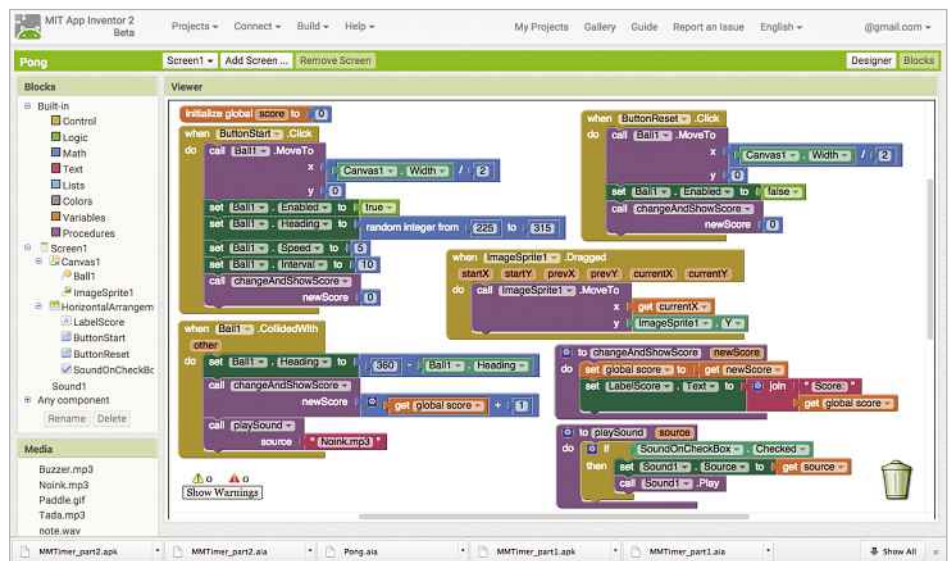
MIT App Inventor 2
Beta

Projects ▾ Connect ▾ Build ▾ Help ▾

My Projects Gallery Guide Report an Issue English ▾ @gmail.com ▾

Pong

Screen1 ▾ Add Screen ... Remove Screen

Designer Blocks

Blocks

Built-in
Control
Logic
Math
Text
Lists
Colors
Variables
Procedures
Screen1
Canvas1
Ball1
ImageSprite1
HorizontalArrangem
LabelScore
ButtonStart
ButtonReset
SoundOnCheckBc
Sound1
Any component

Rename Delete

Media

Buzzer.mp3
Noink.mp3
Paddle.gif
Tada.mp3
note.wav

Viewer

initialize global score to 0

when ButtonStart .Click
do call Ball1 .MoveTo
x Canvas1 . Width / 2
y 0
set Ball1 . Enabled to true
set Ball1 . Heading to random integer from 225 to 315
set Ball1 . Speed to 5
set Ball1 . Interval to 10
call changeAndShowScore
newScore 0

when ButtonReset .Click
do call Ball1 .MoveTo
x Canvas1 . Width / 2
y 0
set Ball1 . Enabled to false
call changeAndShowScore
newScore 0

when ImageSprite1 .Dragged
startX startY prevX prevY currentX currentY
do call ImageSprite1 .MoveTo
x get currentX
y ImageSprite1 . Y

when Ball1 .CollidedWith
other
do set Ball1 . Heading to 360 - Ball1 . Heading
call changeAndShowScore
newScore get global score + 1
call playSound
source "Noink.mp3"

to changeAndShowScore newScore
do set global score to get newScore
set LabelScore . Text to join "Score: "
get global score

to playSound source
do if SoundOnCheckBox . Checked
then set Sound1 . Source to get source
call Sound1 .Play

⚠0 ⚠0
Show Warnings

MMTimer_part2.apk MMTimer_part2.aia Pong.aia MMTimer_part1.apk MMTimer_part1.aia Show All